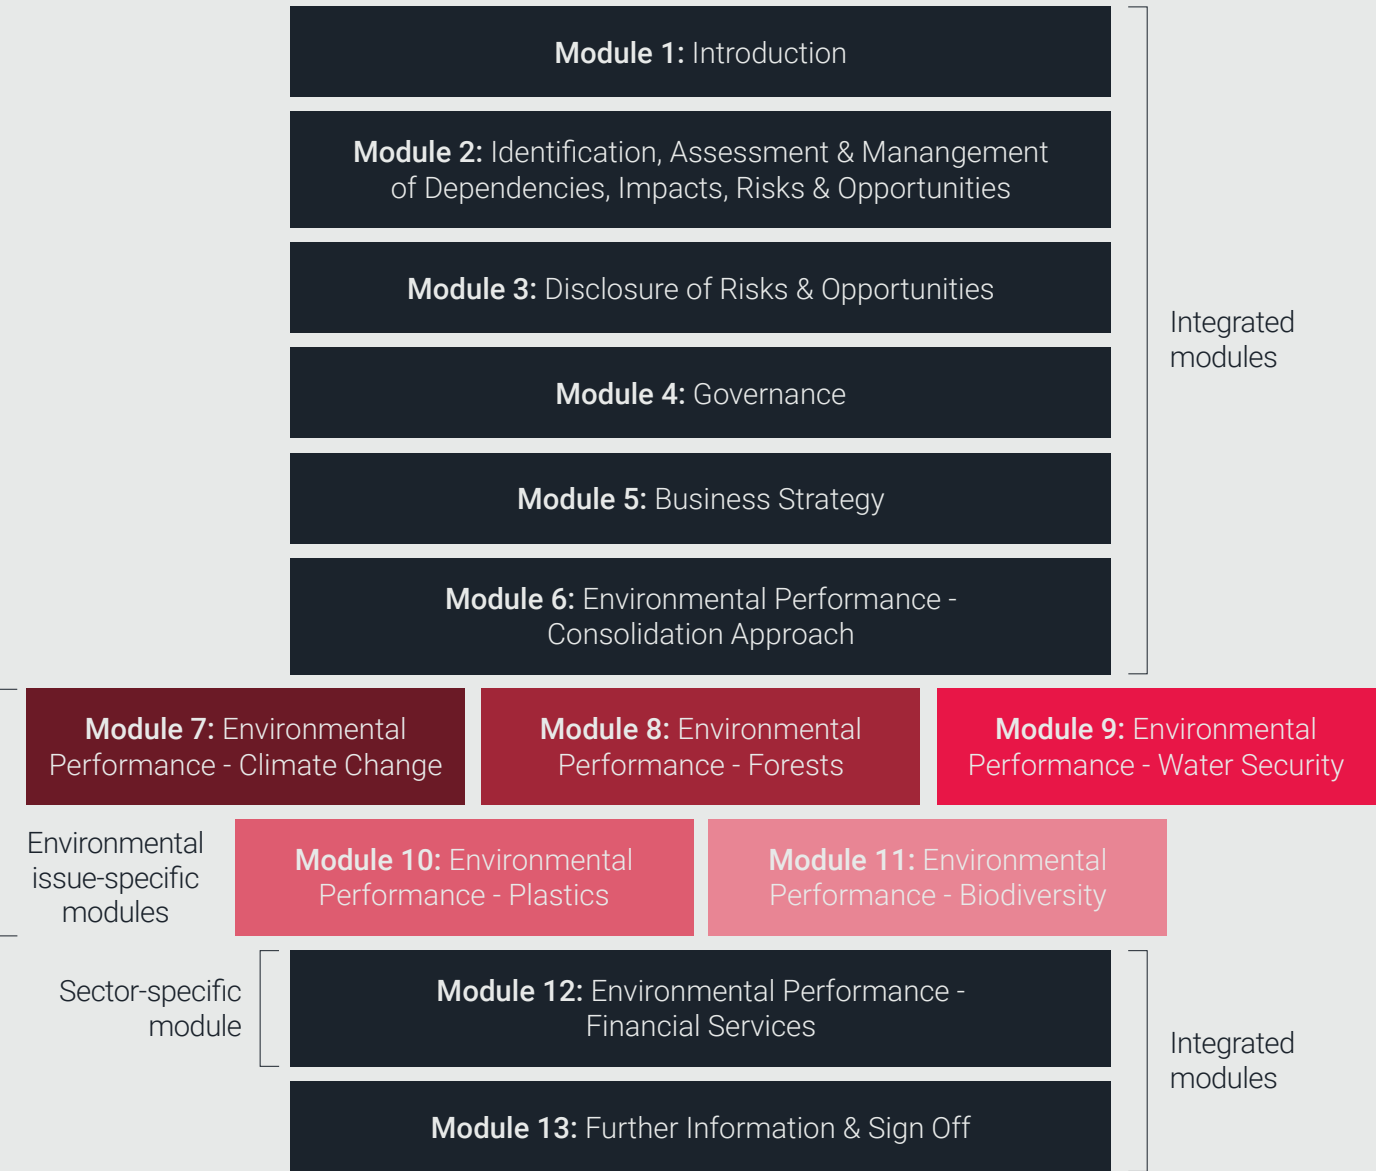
Module 1: Introduction

Module 2: Identification, Assessment & Manangement of Dependencies, Impacts, Risks & Opportunities

Module 3: Disclosure of Risks & Opportunities

Module 4: Governance

Module 5: Business Strategy

Module 6: Environmental Performance - Consolidation Approach

Integrated modules

Module 7: Environmental Performance - Climate Change

Module 8: Environmental Performance - Forests

Module 9: Environmental Performance - Water Security

Environmental issue-specific modules

Module 10: Environmental Performance - Plastics

Module 11: Environmental Performance - Biodiversity

Sector-specific module

Module 12: Environmental Performance - Financial Services

Module 13: Further Information & Sign Off

Integrated modules